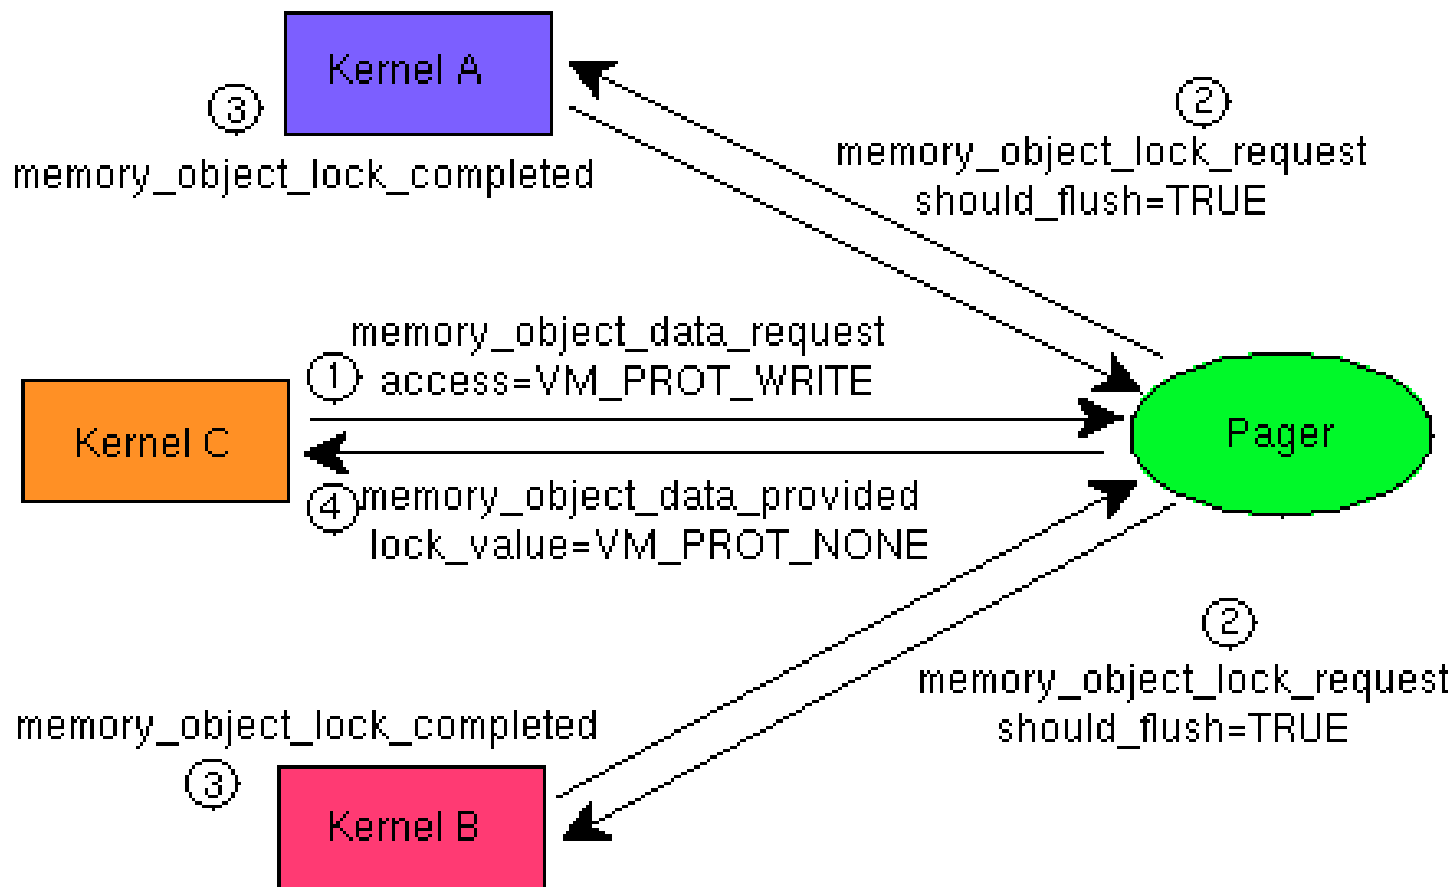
Kernel A

3

memory_object_lock_completed

2

memory_object_lock_request
should_flush=TRUE

memory_object_data_request
1 access=VM_PROT_WRITE

Kernel C

Pager

4 memory_object_data_provided
lock_value=VM_PROT_NONE

2

memory_object_lock_request
should_flush=TRUE

memory_object_lock_completed

3

Kernel B